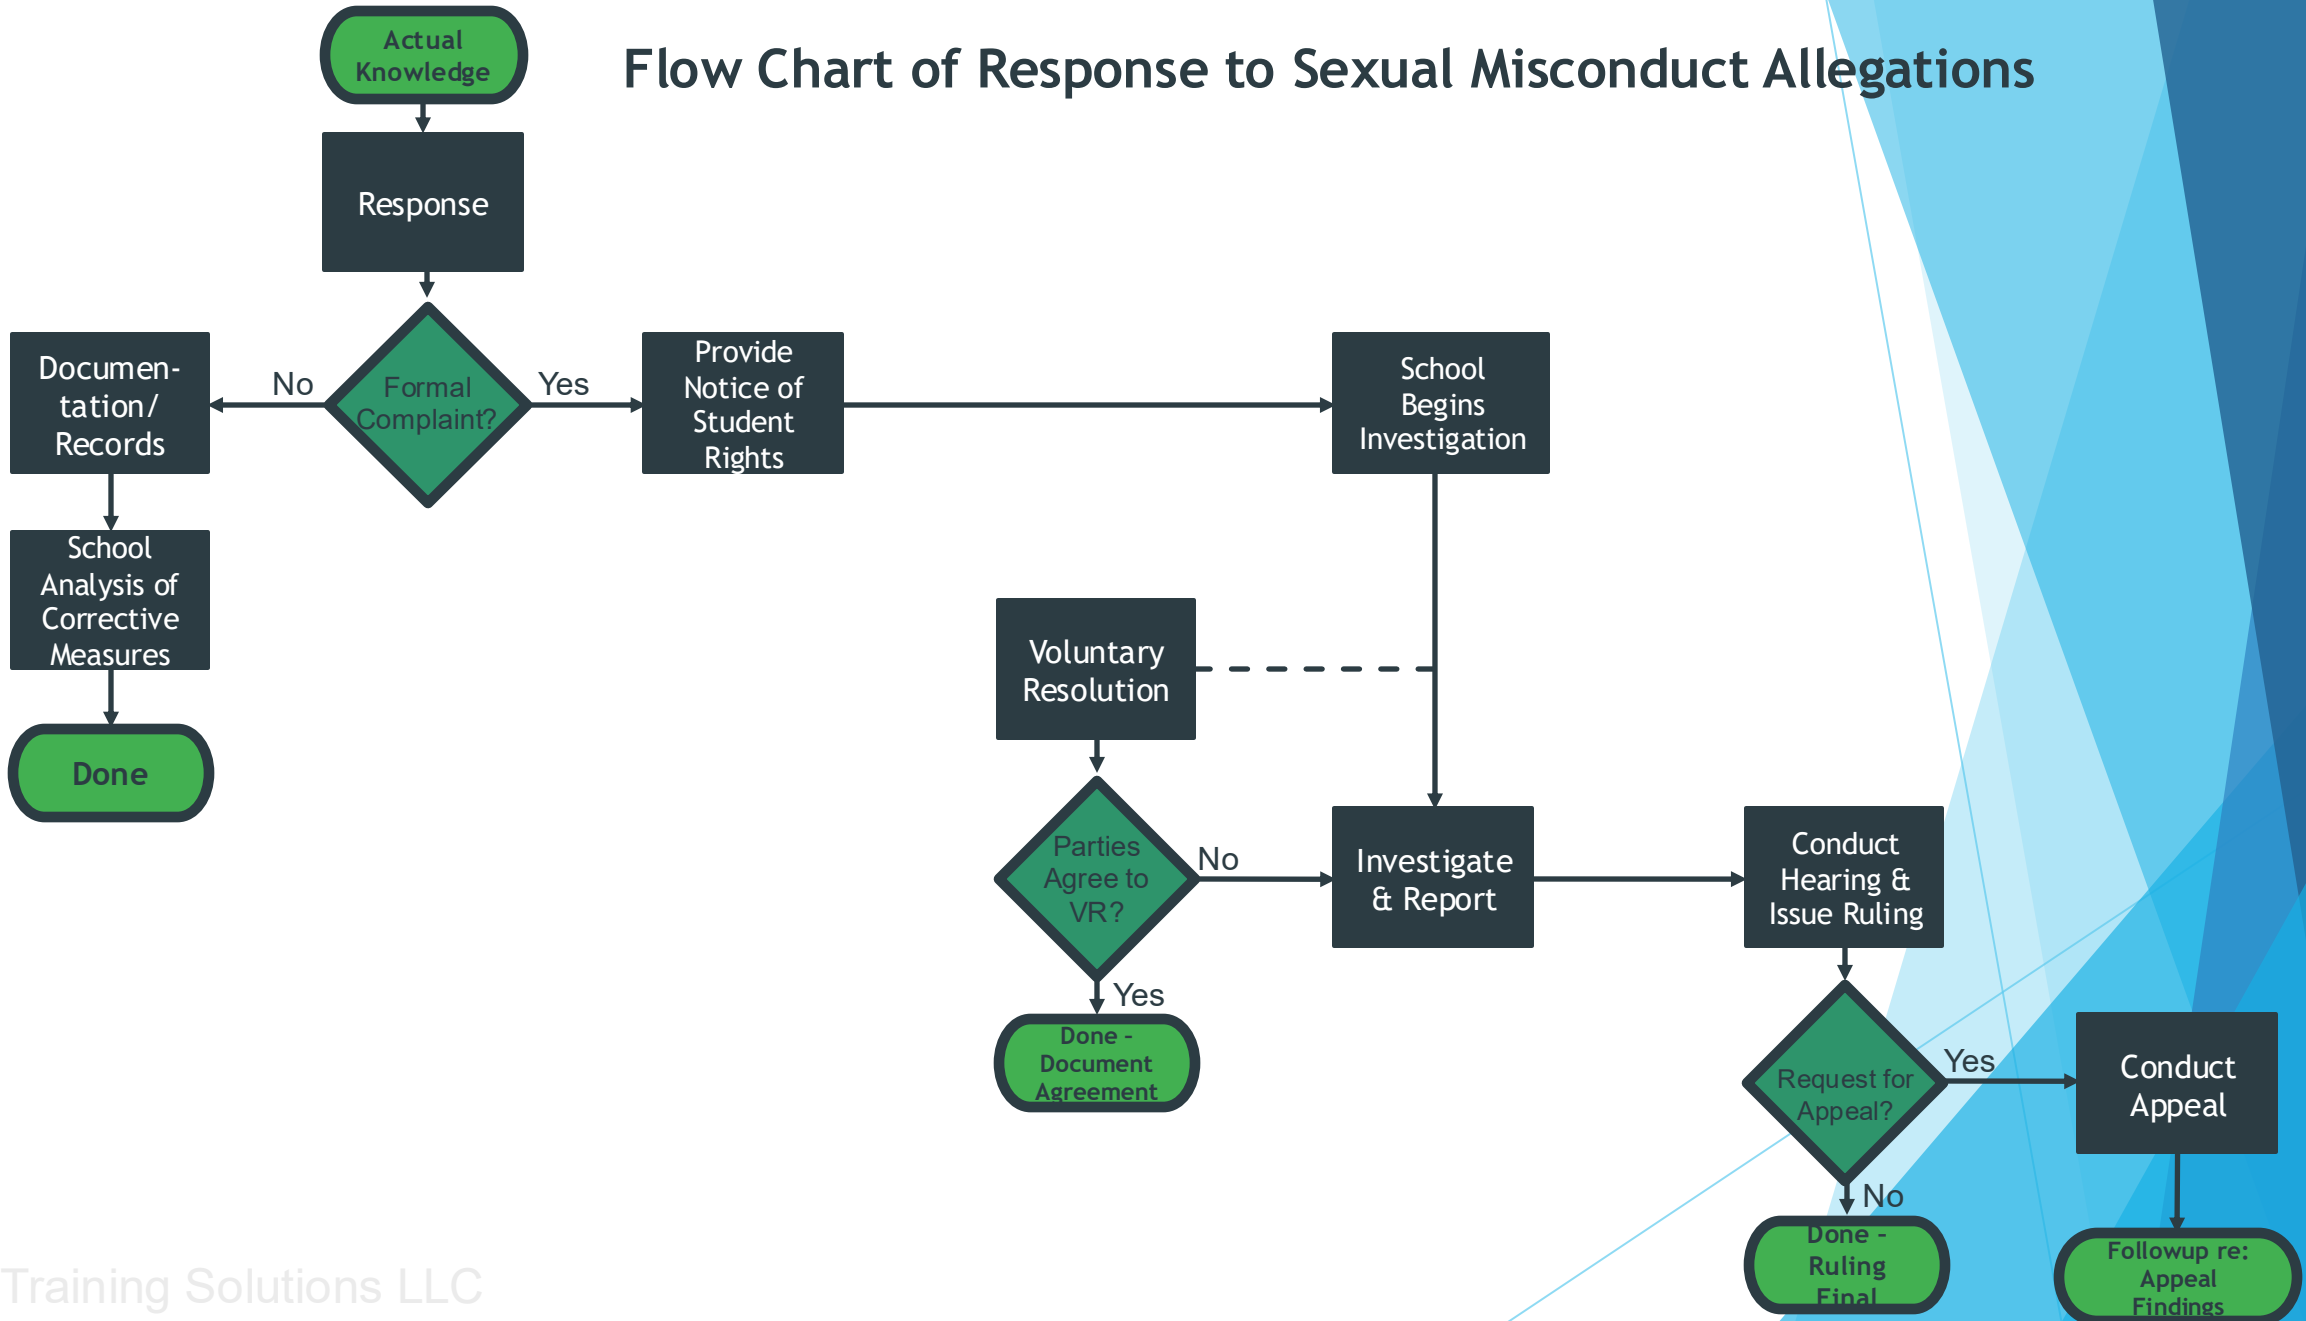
Flow Chart of Response to Sexual Misconduct Allegations

Actual Knowledge

Response

Formal Complaint?

No

Yes

Documentation/ Records

School Analysis of Corrective Measures

Done

Provide Notice of Student Rights

School Begins Investigation

Voluntary Resolution

Parties Agree to VR?

No

Yes

Done - Document Agreement

Investigate & Report

Conduct Hearing & Issue Ruling

Request for Appeal?

Yes

No

Done - Ruling Final

Conduct Appeal

Followup re: Appeal Findings

Training Solutions LLC